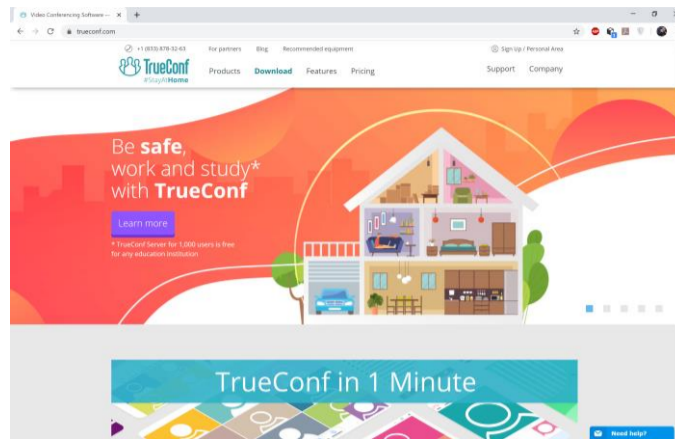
Video Conferencing Software — ×  +

trueconf.com

+1 (833) 878-32-63   For partners   Blog   Recommended equipment   Sign Up / Personal Area

TrueConf
#StayAtHome

Products   Download   Features   Pricing   Support   Company

Be safe, work and study* with TrueConf

Learn more

* TrueConf Server for 1,000 users is free for any education institution

TrueConf in 1 Minute

Need help?